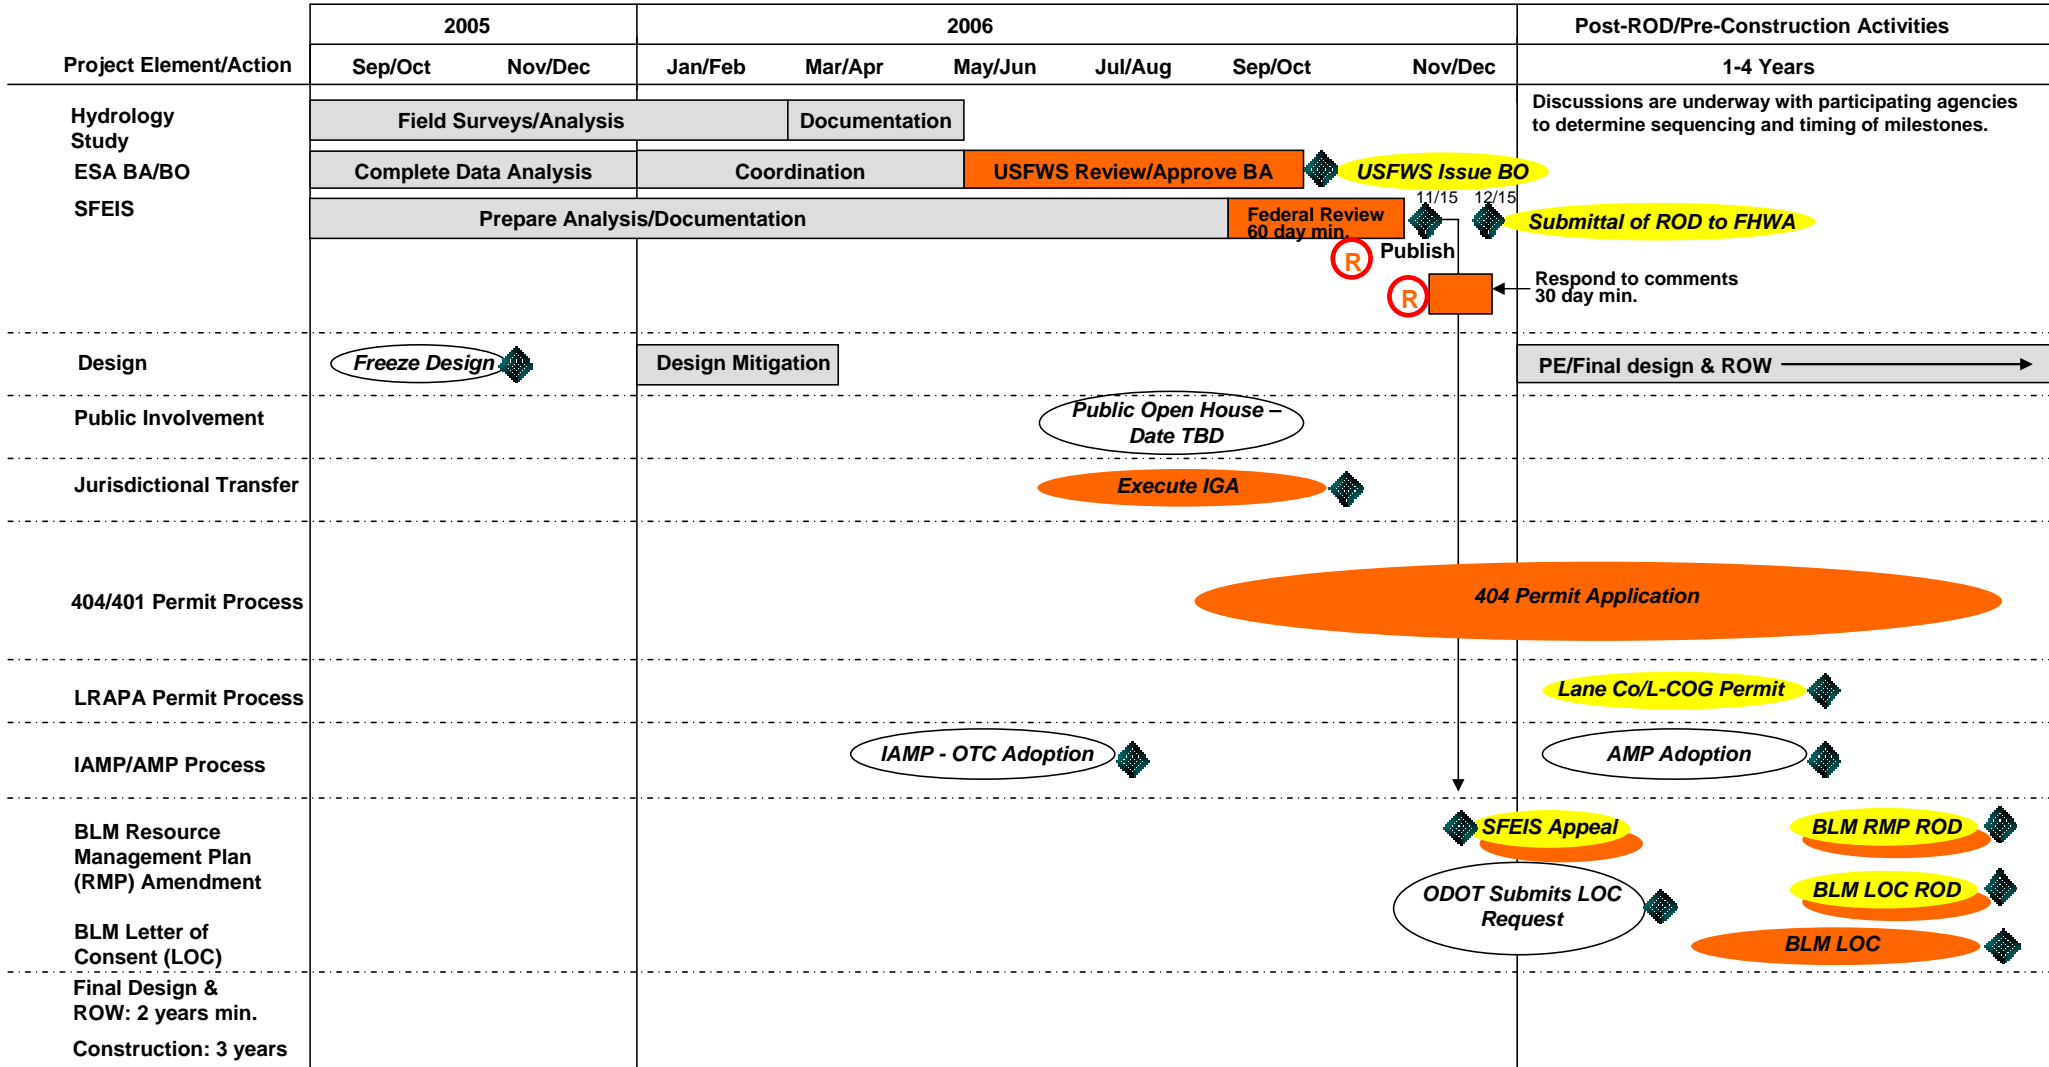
| Project Element/Action | 2005 Sep/Oct | 2005 Nov/Dec | 2006 Jan/Feb | 2006 Mar/Apr | 2006 May/Jun | 2006 Jul/Aug | 2006 Sep/Oct | 2006 Nov/Dec | Post-ROD/Pre-Construction Activities 1-4 Years |
|---|---|---|---|---|---|---|---|---|---|
| Hydrology Study | Field Surveys/Analysis | | | Documentation | | | | | Discussions are underway with participating agencies to determine sequencing and timing of milestones. |
| ESA BA/BO | Complete Data Analysis | | Coordination | | USFWS Review/Approve BA | | | USFWS Issue BO | |
| SFEIS | Prepare Analysis/Documentation | | | | | | Federal Review 60 day min. | 11/15 12/15 Publish R R | Submittal of ROD to FHWA; Respond to comments 30 day min. |
| Design | Freeze Design | | Design Mitigation | | | | | | PE/Final design & ROW |
| Public Involvement | | | | | Public Open House – Date TBD | | | | |
| Jurisdictional Transfer | | | | | Execute IGA | | | | |
| 404/401 Permit Process | | | | | | | 404 Permit Application | | |
| LRAPA Permit Process | | | | | | | | | Lane Co/L-COG Permit |
| IAMP/AMP Process | | | | IAMP - OTC Adoption | | | | | AMP Adoption |
| BLM Resource Management Plan (RMP) Amendment | | | | | | | | SFEIS Appeal | BLM RMP ROD |
| BLM Letter of Consent (LOC) | | | | | | | | ODOT Submits LOC Request | BLM LOC ROD; BLM LOC |

Final Design & ROW: 2 years min.

Construction: 3 years